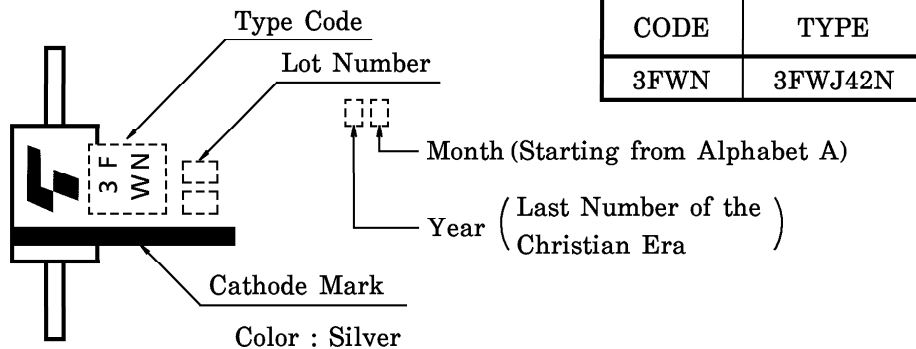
Type Code

Lot Number

| CODE | TYPE |
|---|---|
| 3FWN | 3FWJ42N |

3 F WN

Month (Starting from Alphabet A)

Year $\left(\begin{array}{l}\text{Last Number of the}\\\text{Christian Era}\end{array}\right)$

Cathode Mark

Color : Silver